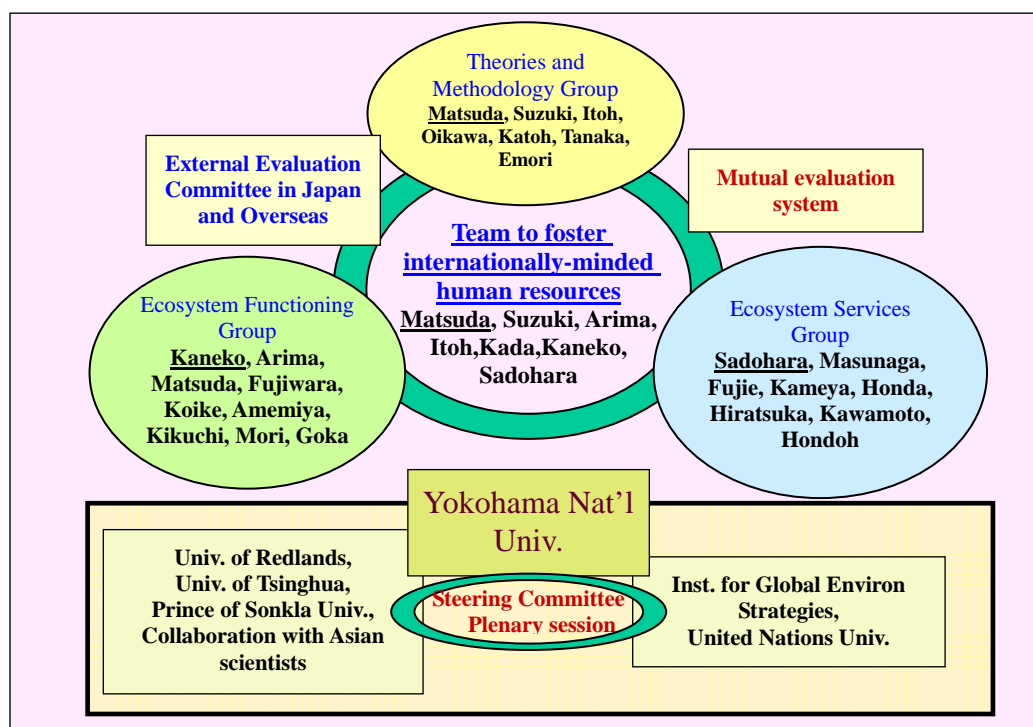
Theories and Methodology Group
Matsuda, Suzuki, Itoh, Oikawa, Katoh, Tanaka, Emori

External Evaluation Committee in Japan and Overseas

Mutual evaluation system

Team to foster internationally-minded human resources
Matsuda, Suzuki, Arima, Itoh,Kada,Kaneko, Sadohara

Ecosystem Functioning Group
Kaneko, Arima, Matsuda, Fujiwara, Koike, Amemiya, Kikuchi, Mori, Goka

Ecosystem Services Group
Sadohara, Masunaga, Fujie, Kameya, Honda, Hiratsuka, Kawamoto, Hondoh

Yokohama Nat'l Univ.

Univ. of Redlands, Univ. of Tsinghua, Prince of Sonkla Univ., Collaboration with Asian scientists

Steering Committee Plenary session

Inst. for Global Environ Strategies, United Nations Univ.